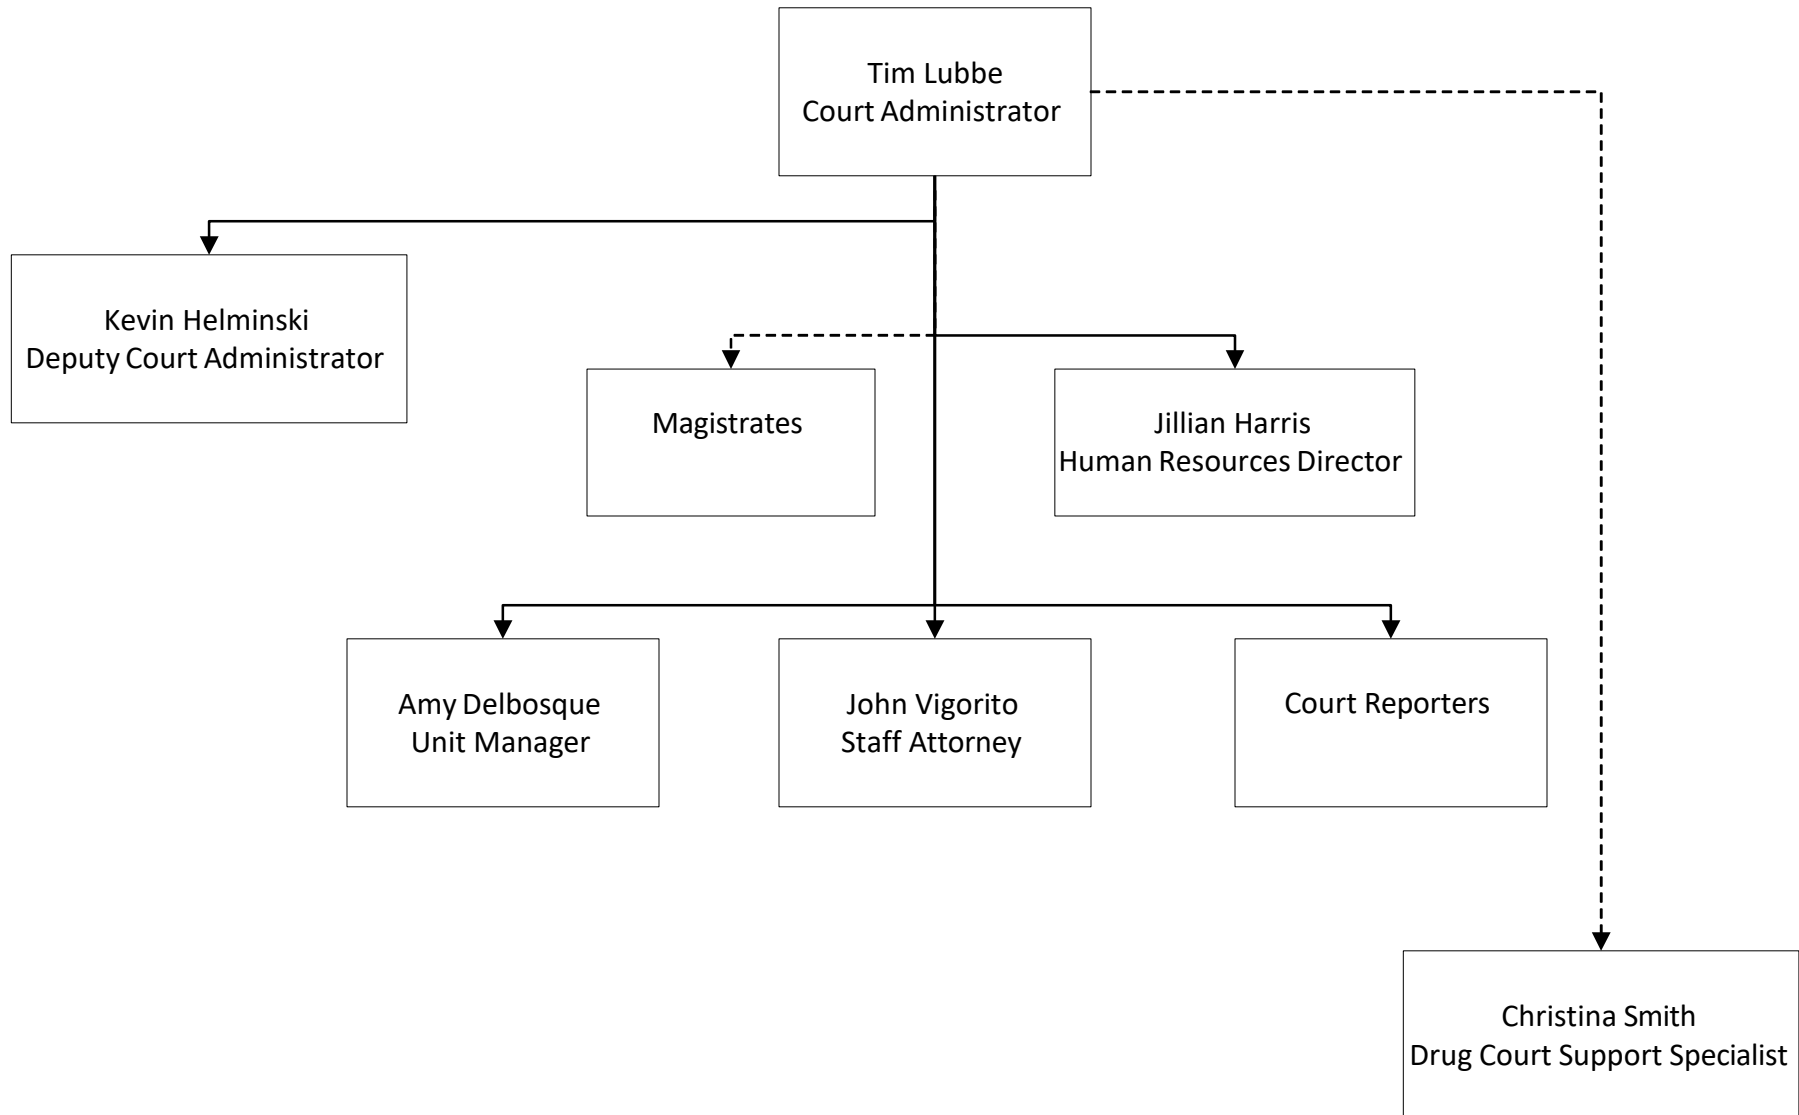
Tim Lubbe
Court Administrator

Kevin Helminski
Deputy Court Administrator

Magistrates

Jillian Harris
Human Resources Director

Amy Delbosque
Unit Manager

John Vigorito
Staff Attorney

Court Reporters

Christina Smith
Drug Court Support Specialist